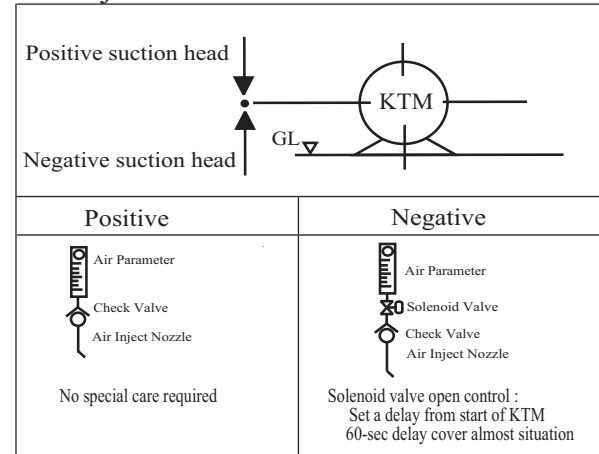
Positive suction head

KTM

GL

Negative suction head

| Positive | Negative |
|---|---|
| Air Parameter<br>Check Valve<br>Air Inject Nozzle<br>No special care required | Air Parameter<br>Solenoid Valve<br>Check Valve<br>Air Inject Nozzle<br>Solenoid valve open control :<br>Set a delay from start of KTM<br>60-sec delay cover almost situation |